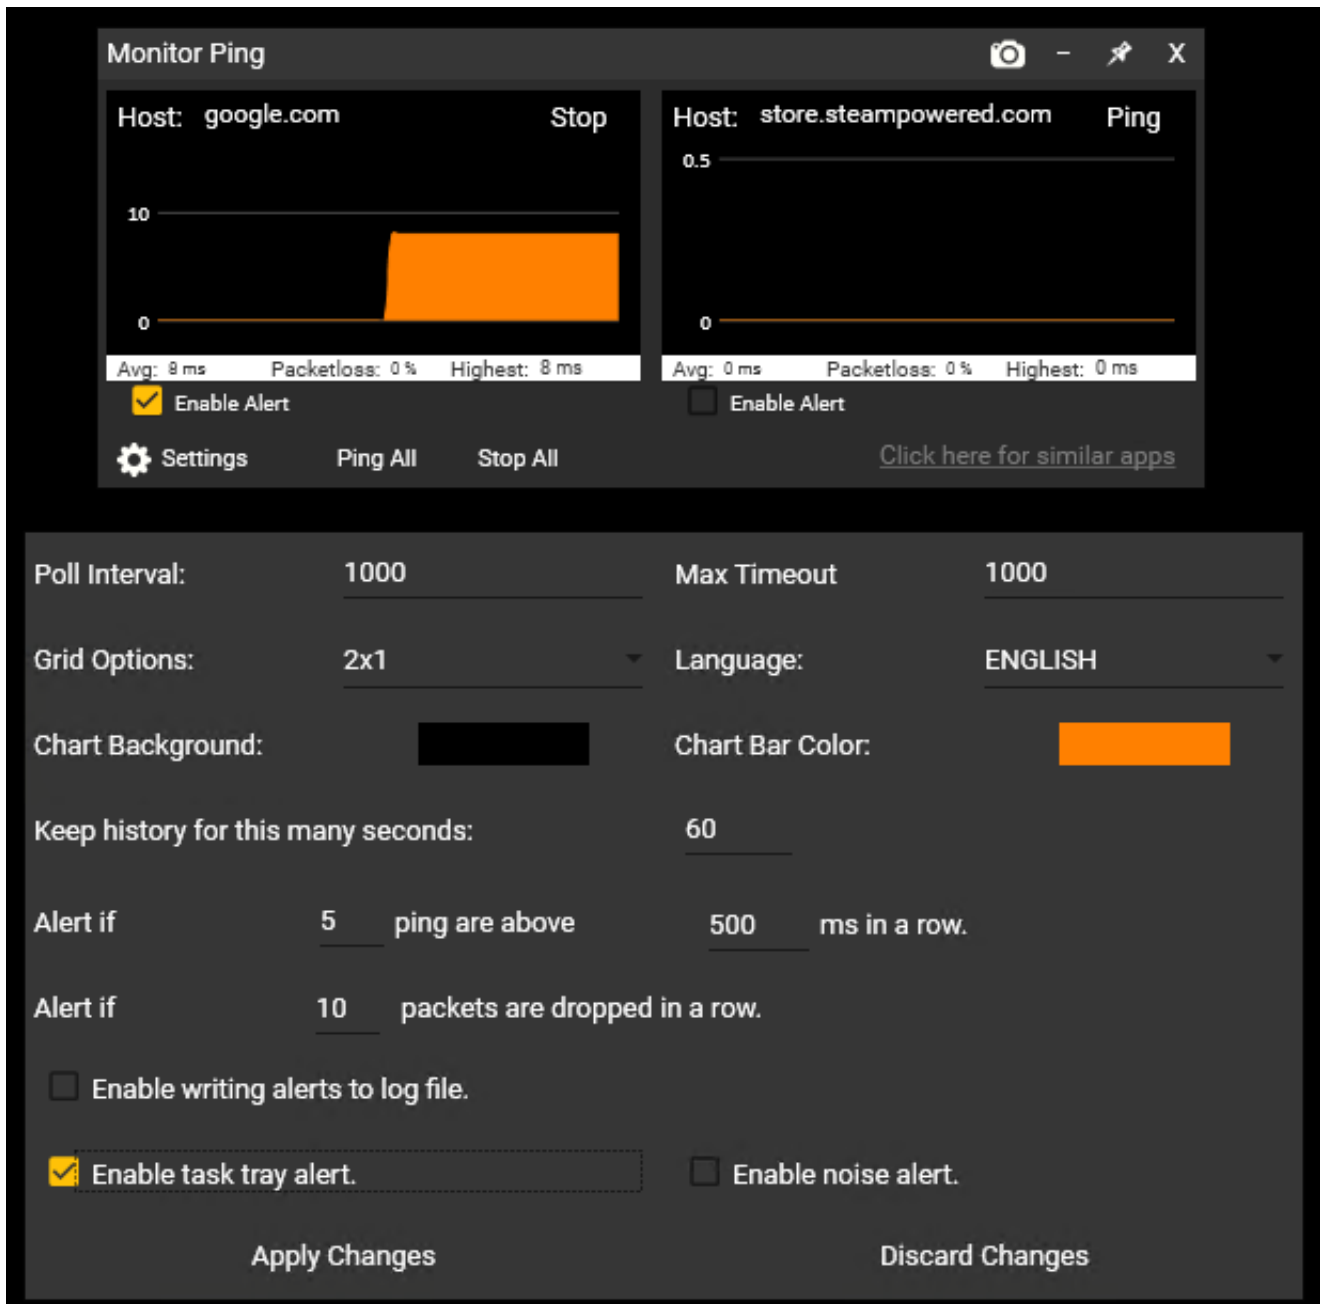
Monitor Ping

Host: google.com Stop

10

0

Avg: 8 ms Packetloss: 0 % Highest: 8 ms

Enable Alert

Host: store.steampowered.com Ping

0.5

0

Avg: 0 ms Packetloss: 0 % Highest: 0 ms

Enable Alert

Settings Ping All Stop All

Click here for similar apps

Poll Interval: 1000

Max Timeout 1000

Grid Options: 2x1

Language: ENGLISH

Chart Background:

Chart Bar Color:

Keep history for this many seconds: 60

Alert if 5 ping are above 500 ms in a row.

Alert if 10 packets are dropped in a row.

Enable writing alerts to log file.

Enable task tray alert.

Enable noise alert.

Apply Changes

Discard Changes